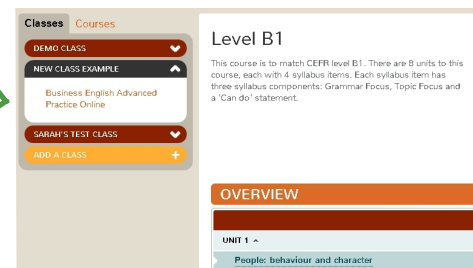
Classes Courses

DEMO CLASS

NEW CLASS EXAMPLE

Business English Advanced Practice Online

SARAH'S TEST CLASS

ADD A CLASS +

Level B1

This course is to match CEFR level B1. There are 8 units to this course, each with 4 syllabus items. Each syllabus item has three syllabus components: Grammar Focus, Topic Focus and a 'Can do' statement.

OVERVIEW

UNIT 1 ^

People: behaviour and character